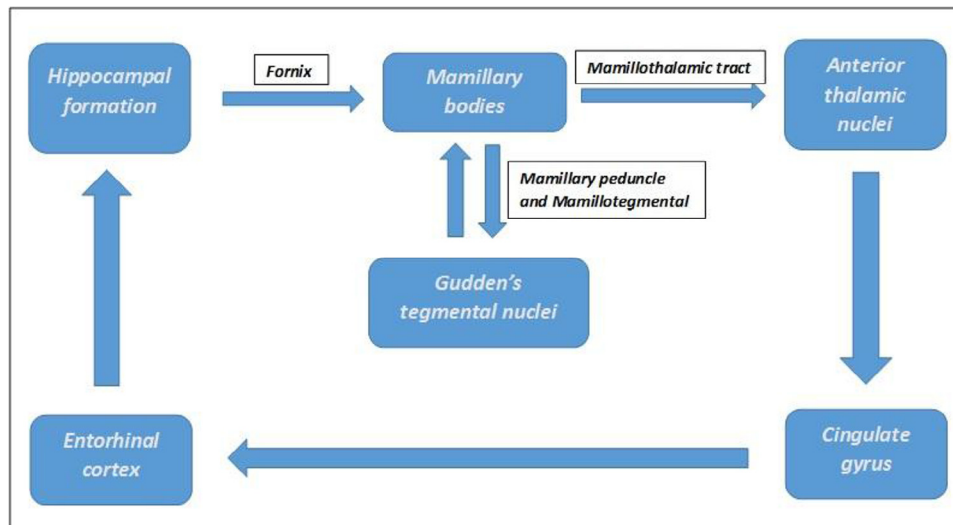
Hippocampal formation

Fornix

Mamillary bodies

Mamillothalamic tract

Anterior thalamic nuclei

Mamillary peduncle and Mamillotegmental

Gudden's tegmental nuclei

Entorhinal cortex

Cingulate gyrus